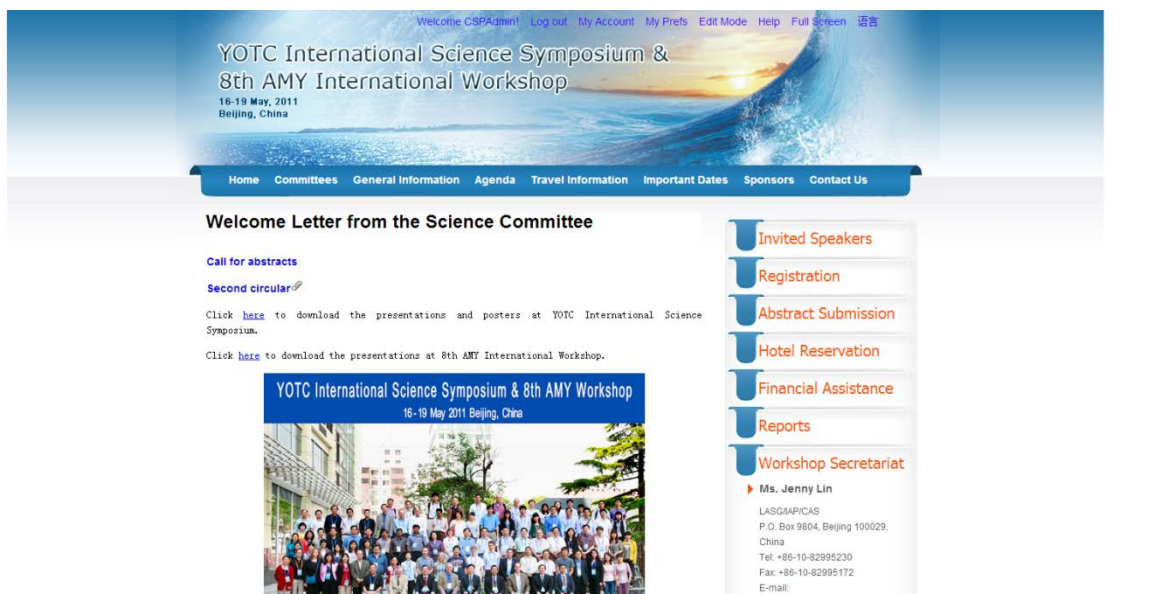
Welcome CSPAdmin! Log out My Account My Prefs Edit Mode Help Full Screen 语言

YOTC International Science Symposium & 8th AMY International Workshop

16-19 May, 2011
Beijing, China

Home Committees General Information Agenda Travel Information Important Dates Sponsors Contact Us

Welcome Letter from the Science Committee

Call for abstracts

Second circular

Click here to download the presentations and posters at YOTC International Science Symposium.

Click here to download the presentations at 8th AMY International Workshop.

YOTC International Science Symposium & 8th AMY Workshop
16-19 May 2011 Beijing, China

Invited Speakers

Registration

Abstract Submission

Hotel Reservation

Financial Assistance

Reports

Workshop Secretariat

Ms. Jenny Lin

LASG/IAP/CAS
P.O. Box 9804, Beijing 100029, China
Tel: +86-10-82995230
Fax: +86-10-82995172
E-mail: